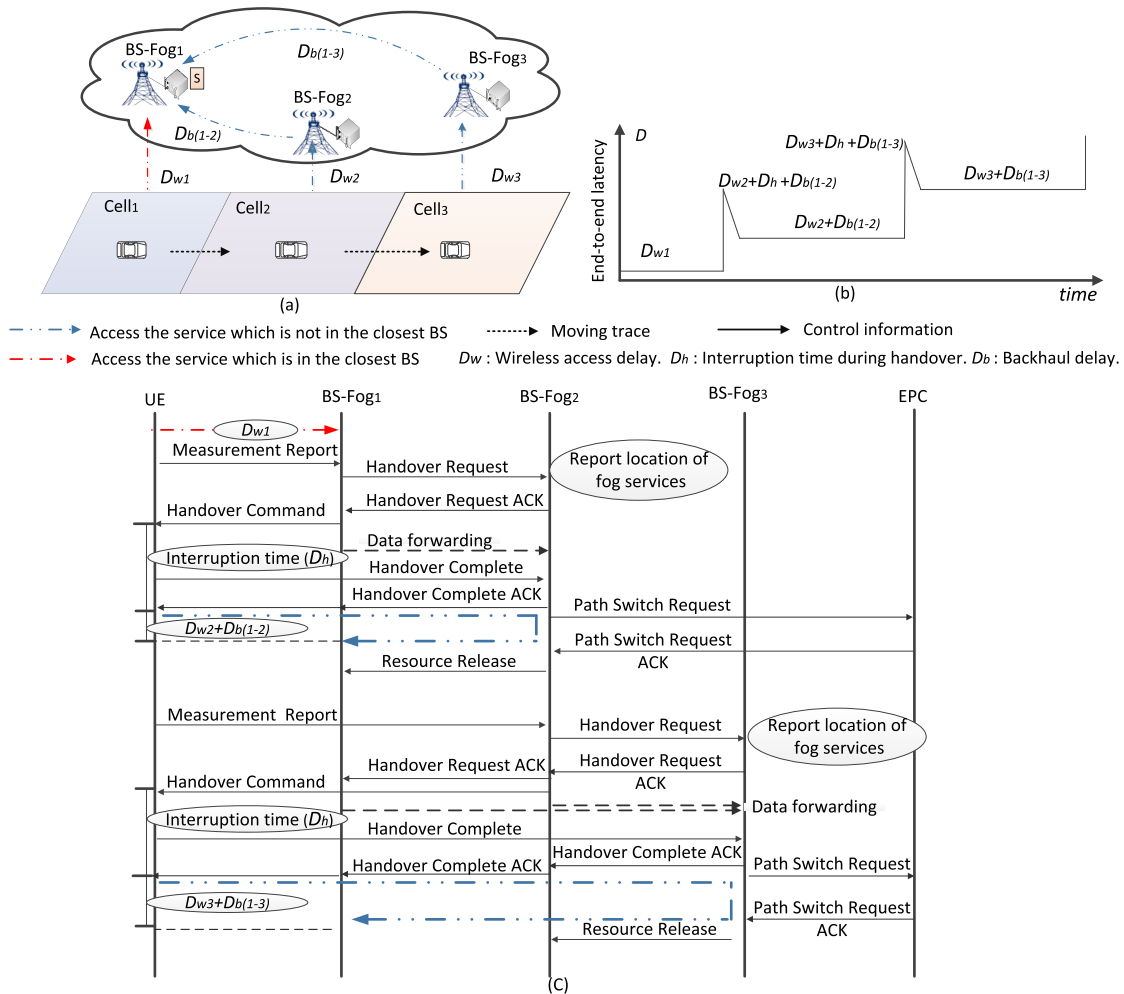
BS-Fog$_1$

S

$D_{b(1-3)}$

BS-Fog$_3$

BS-Fog$_2$

$D_{b(1-2)}$

$D_{w1}$

$D_{w2}$

$D_{w3}$

Cell$_1$

Cell$_2$

Cell$_3$

(a)

$D$

End-to-end latency

$D_{w3}+D_h+D_{b(1-3)}$

$D_{w2}+D_h+D_{b(1-2)}$

$D_{w3}+D_{b(1-3)}$

$D_{w2}+D_{b(1-2)}$

$D_{w1}$

(b)

time

Access the service which is not in the closest BS

Moving trace

Control information

Access the service which is in the closest BS

$D_w$ : Wireless access delay. $D_h$ : Interruption time during handover. $D_b$ : Backhaul delay.

UE

BS-Fog$_1$

BS-Fog$_2$

BS-Fog$_3$

EPC

$D_{w1}$

Measurement Report

Handover Request

Report location of fog services

Handover Request ACK

Handover Command

Data forwarding

Interruption time ($D_h$)

Handover Complete

Handover Complete ACK

Path Switch Request

$D_{w2}+D_{b(1-2)}$

Path Switch Request ACK

Resource Release

Measurement Report

Handover Request

Report location of fog services

Handover Request ACK

Handover Request ACK

Handover Command

Data forwarding

Interruption time ($D_h$)

Handover Complete

Handover Complete ACK

Handover Complete ACK

Path Switch Request

$D_{w3}+D_{b(1-3)}$

Path Switch Request ACK

Resource Release

(C)